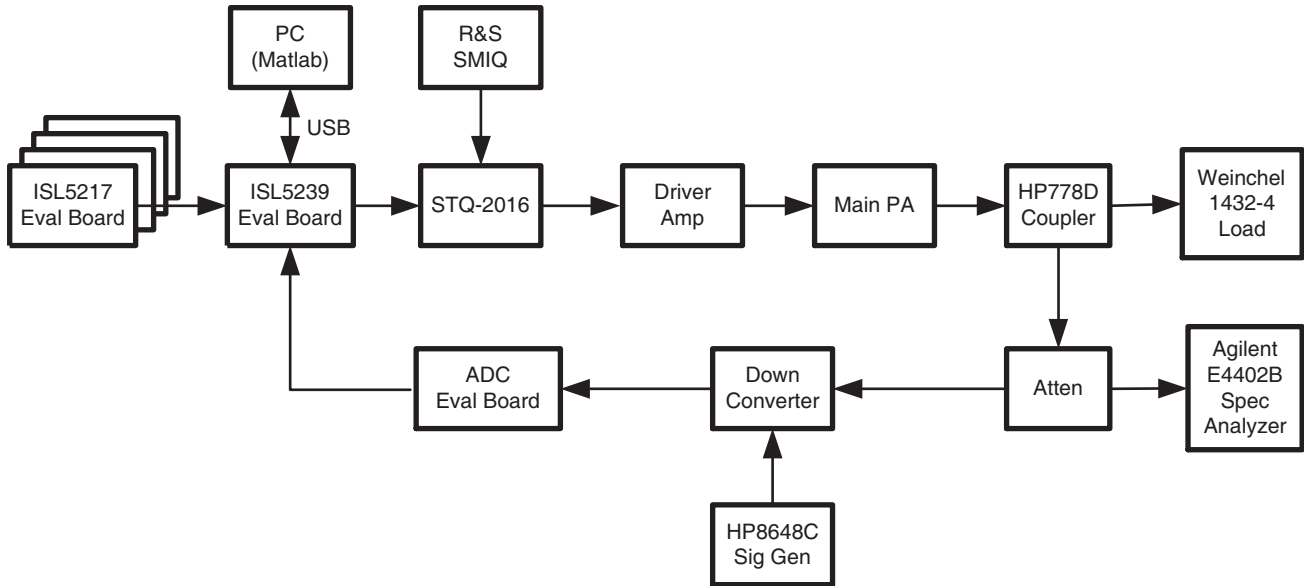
PC
(Matlab)

R&S
SMIQ

USB

ISL5217
Eval Board

ISL5239
Eval Board

STQ-2016

Driver
Amp

Main PA

HP778D
Coupler

Weinchel
1432-4
Load

ADC
Eval Board

Down
Converter

Atten

Agilent
E4402B
Spec
Analyzer

HP8648C
Sig Gen